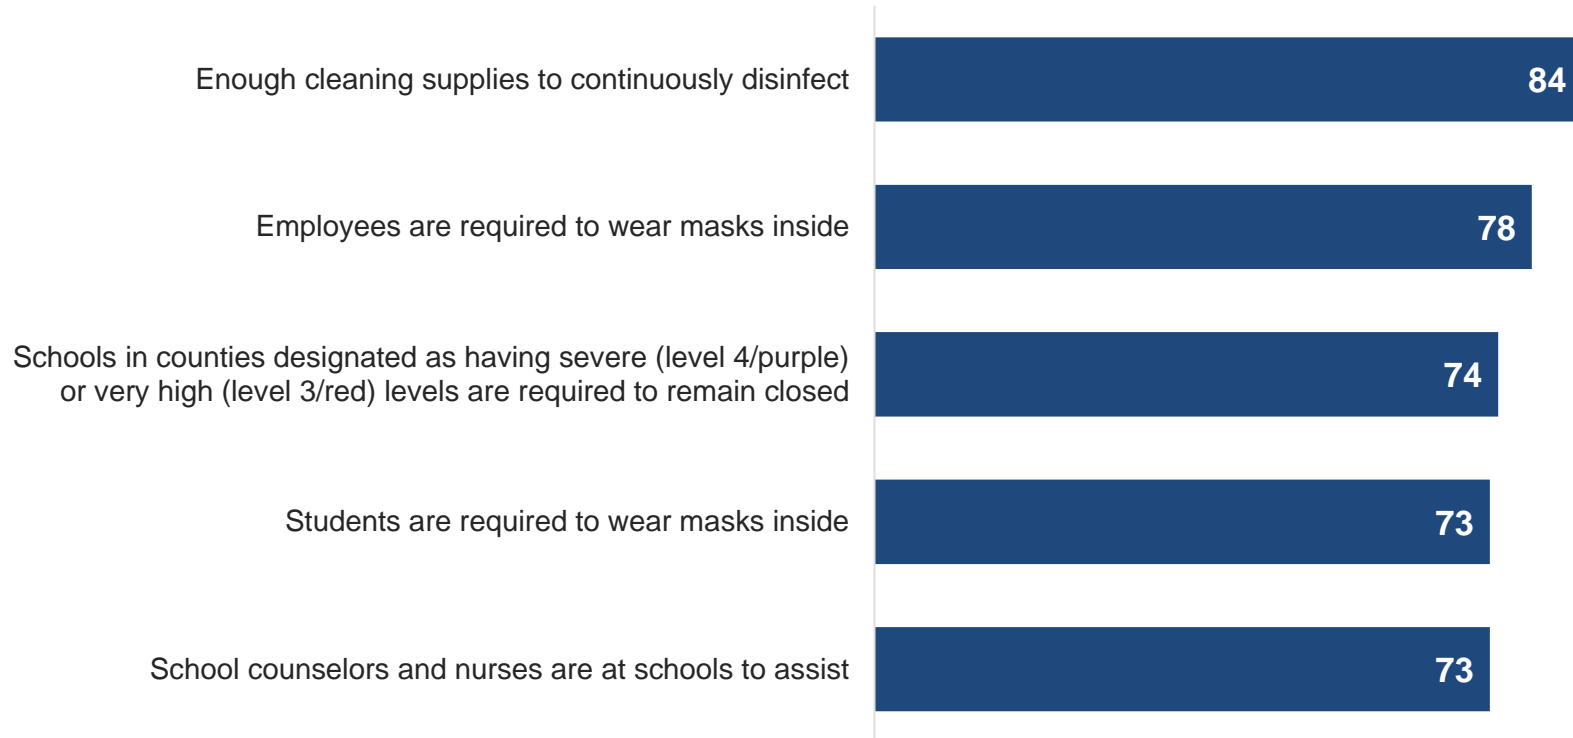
Enough cleaning supplies to continuously disinfect
84

Employees are required to wear masks inside
78

Schools in counties designated as having severe (level 4/purple) or very high (level 3/red) levels are required to remain closed
74

Students are required to wear masks inside
73

School counselors and nurses are at schools to assist
73